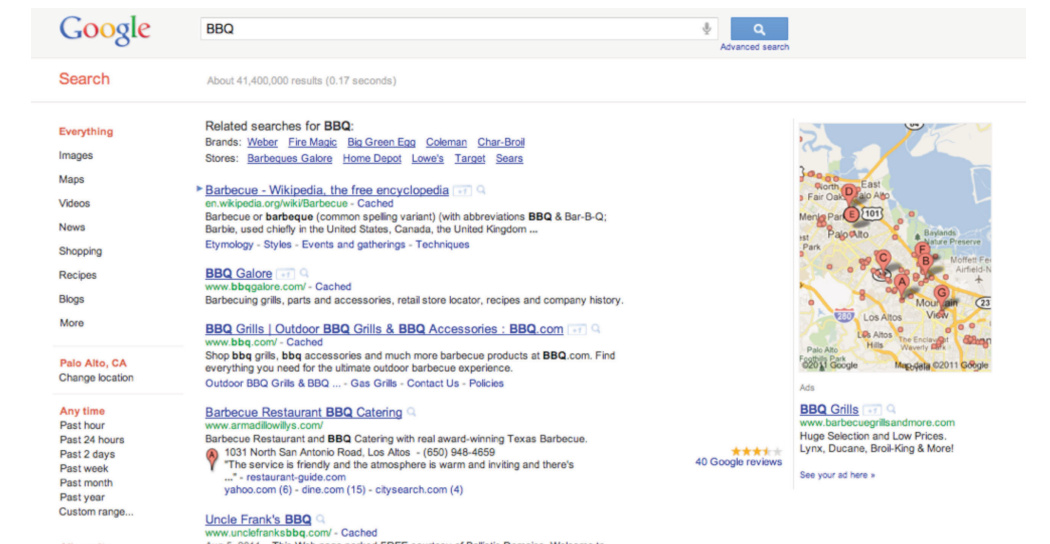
Google

BBQ

Advanced search

Search

About 41,400,000 results (0.17 seconds)

Everything
Images
Maps
Videos
News
Shopping
Recipes
Blogs
More

Palo Alto, CA
Change location

Any time
Past hour
Past 24 hours
Past 2 days
Past week
Past month
Past year
Custom range...

Related searches for BBQ:
Brands: Weber Fire Magic Big Green Egg Coleman Char-Broil
Stores: Barbeques Galore Home Depot Lowe's Target Sears

Barbecue - Wikipedia, the free encyclopedia
en.wikipedia.org/wiki/Barbecue - Cached
Barbecue or barbeque (common spelling variant) (with abbreviations BBQ & Bar-B-Q; Barbie, used chiefly in the United States, Canada, the United Kingdom ...
Etymology - Styles - Events and gatherings - Techniques

BBQ Galore
www.bbqgalore.com/ - Cached
Barbecuing grills, parts and accessories, retail store locator, recipes and company history.

BBQ Grills | Outdoor BBQ Grills & BBQ Accessories : BBQ.com
www.bbq.com/ - Cached
Shop bbq grills, bbq accessories and much more barbecue products at BBQ.com. Find everything you need for the ultimate outdoor barbecue experience.
Outdoor BBQ Grills & BBQ ... - Gas Grills - Contact Us - Policies

Barbecue Restaurant BBQ Catering
www.armadillowillys.com/
Barbecue Restaurant and BBQ Catering with real award-winning Texas Barbecue.
1031 North San Antonio Road, Los Altos - (650) 948-4659
"The service is friendly and the atmosphere is warm and inviting and there's ..." - restaurant-guide.com
yahoo.com (6) - dine.com (15) - citysearch.com (4)
40 Google reviews

Uncle Frank's BBQ
www.unclefranksbbq.com/ - Cached

East
Palo Alto
Menlo Park
Baylands Nature Preserve
Moffett Airfield
Mountain View
Los Altos
Los Altos Hills
©2011 Google
Map data ©2011 Google

Ads
BBQ Grills
www.barbecuegrillsandmore.com
Huge Selection and Low Prices.
Lynx, Ducane, Broil-King & More!
See your ad here »